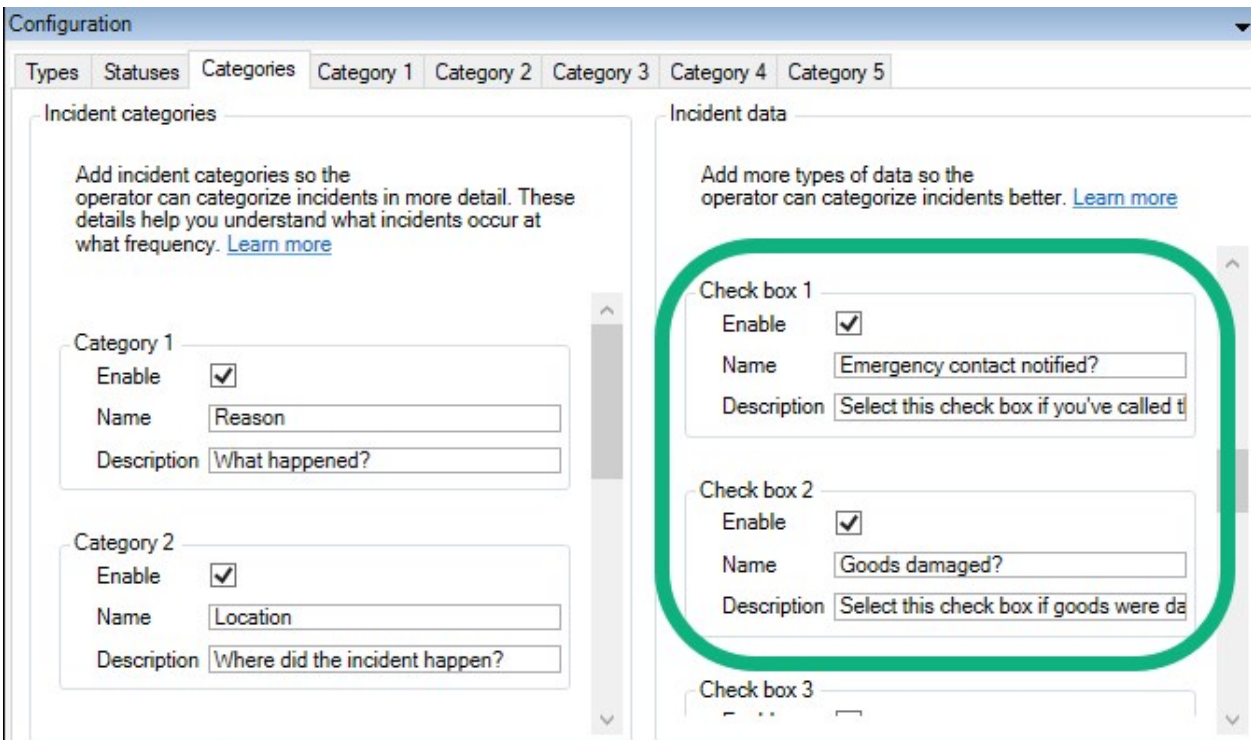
Configuration

Types | Statuses | Categories | Category 1 | Category 2 | Category 3 | Category 4 | Category 5

Incident categories

Add incident categories so the operator can categorize incidents in more detail. These details help you understand what incidents occur at what frequency. Learn more

Category 1
Enable
Name Reason
Description What happened?

Category 2
Enable
Name Location
Description Where did the incident happen?

Incident data

Add more types of data so the operator can categorize incidents better. Learn more

Check box 1
Enable
Name Emergency contact notified?
Description Select this check box if you've called t

Check box 2
Enable
Name Goods damaged?
Description Select this check box if goods were da

Check box 3
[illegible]